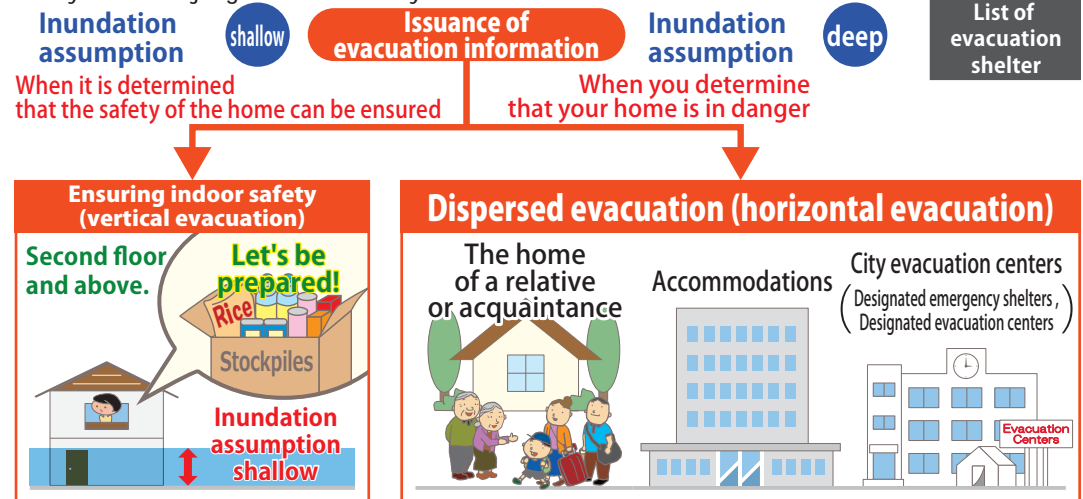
Inundation assumption shallow

Issuance of evacuation information

Inundation assumption deep

List of evacuation shelter

When it is determined that the safety of the home can be ensured

When you determine that your home is in danger

Ensuring indoor safety (vertical evacuation)

Second floor and above.

Let's be prepared!

Rice

Stockpiles

Inundation assumption shallow

Dispersed evacuation (horizontal evacuation)

The home of a relative or acquaintance

Accommodations

City evacuation centers

( Designated emergency shelters , Designated evacuation centers )

Evacuation Centers